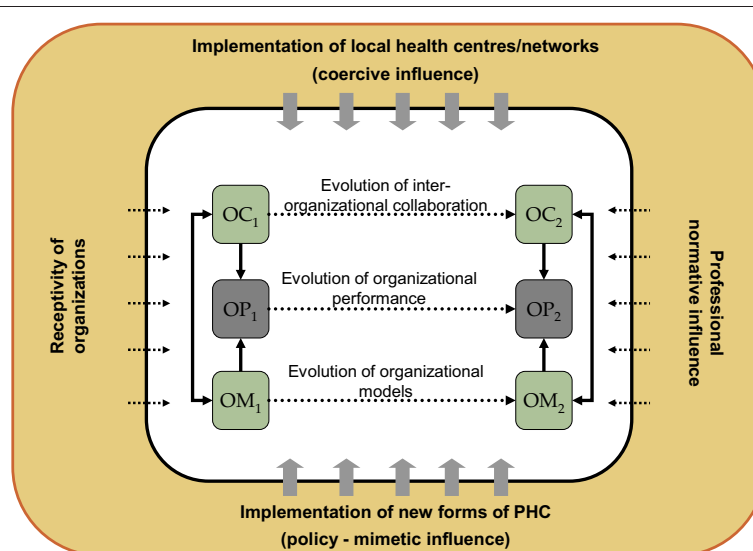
Implementation of local health centres/networks
(coercive influence)

Receptivity of organizations

Professional normative influence

$OC_1$

Evolution of inter-organizational collaboration

$OC_2$

$OP_1$

Evolution of organizational performance

$OP_2$

$OM_1$

Evolution of organizational models

$OM_2$

Implementation of new forms of PHC
(policy - mimetic influence)